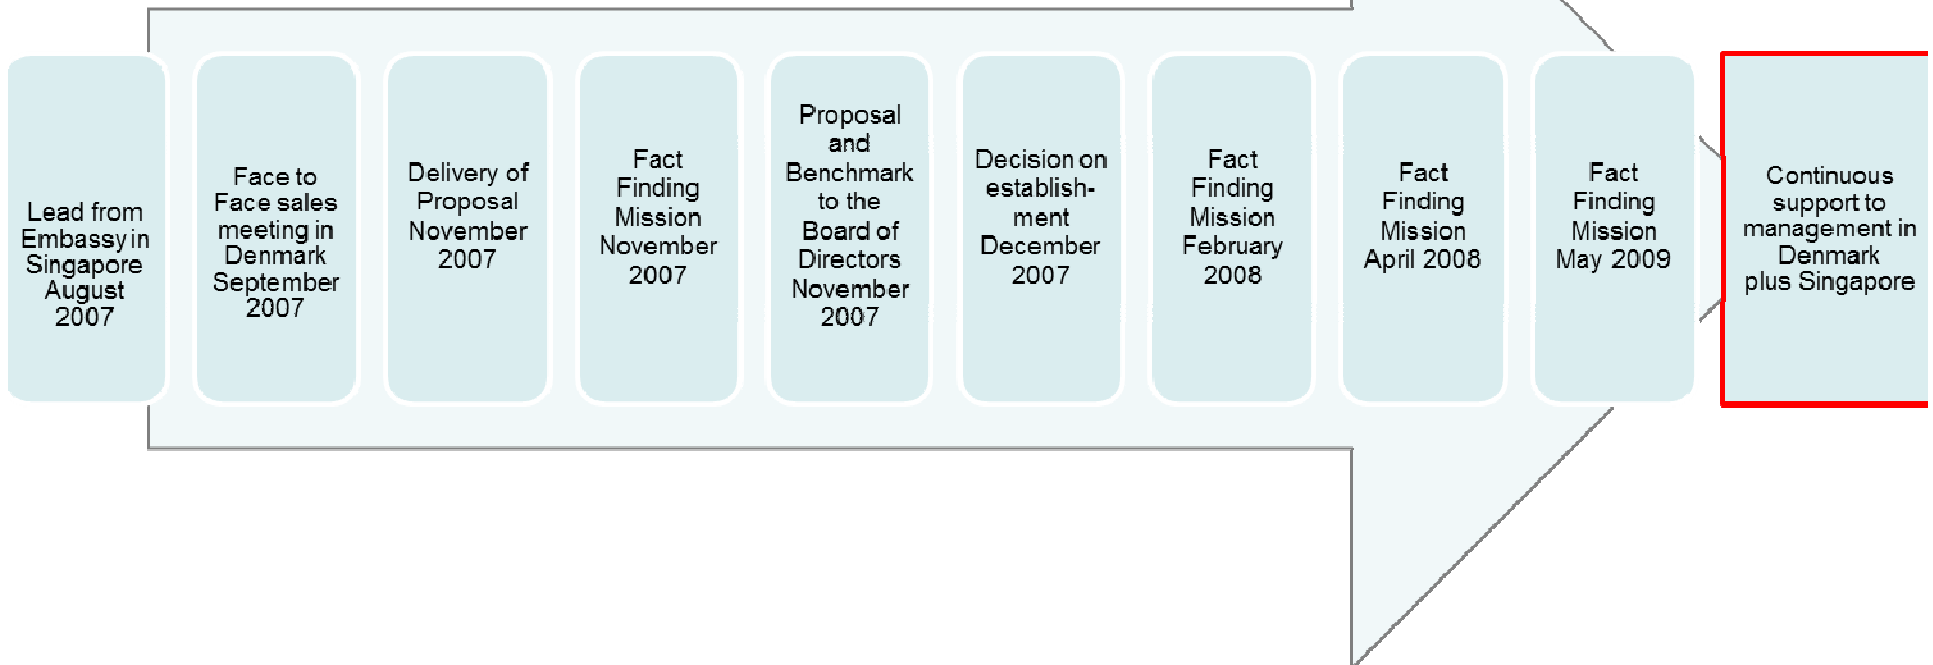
Lead from Embassy in Singapore August 2007

Face to Face sales meeting in Denmark September 2007

Delivery of Proposal November 2007

Fact Finding Mission November 2007

Proposal and Benchmark to the Board of Directors November 2007

Decision on establishment December 2007

Fact Finding Mission February 2008

Fact Finding Mission April 2008

Fact Finding Mission May 2009

Continuous support to management in Denmark plus Singapore